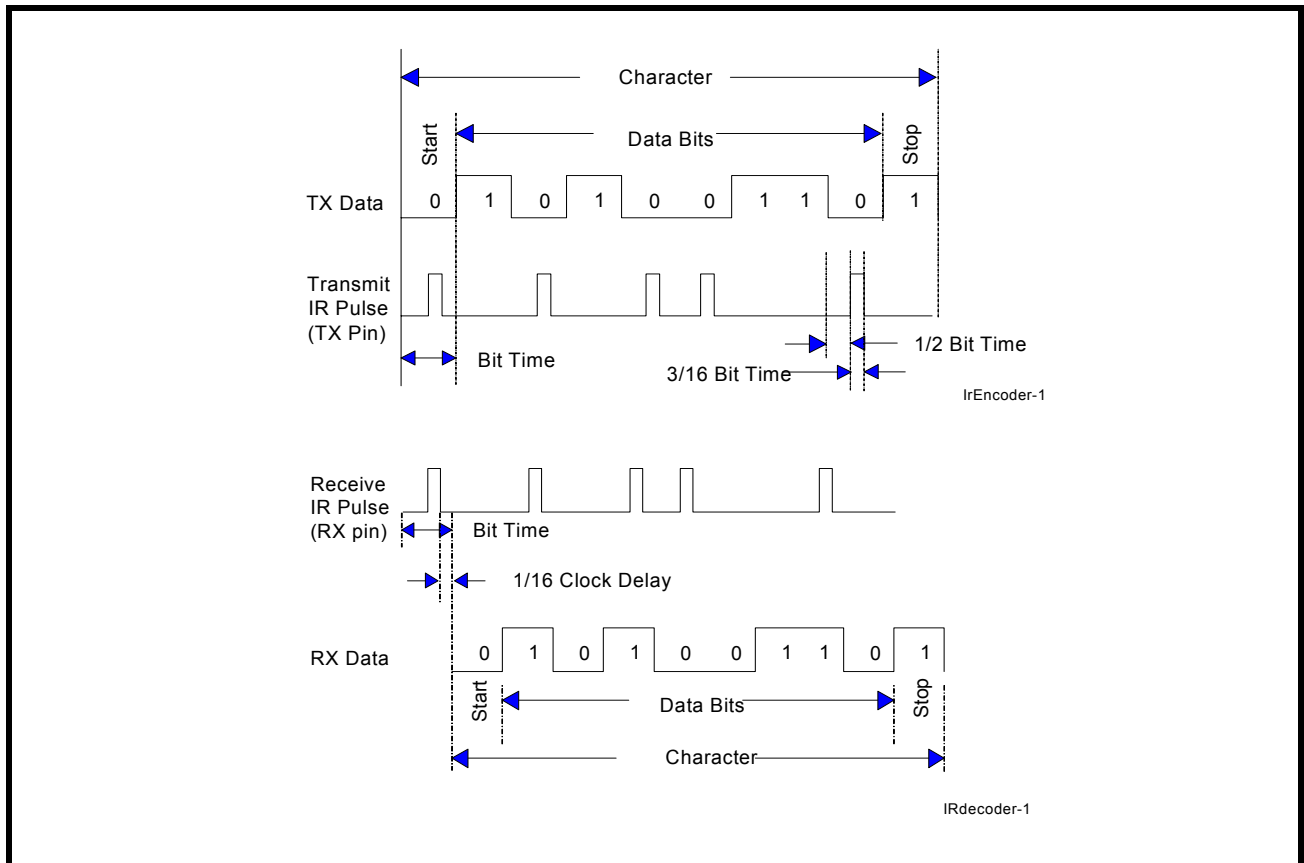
Character

Start

Data Bits

Stop

TX Data

0 1 0 1 0 0 1 1 0 1

Transmit IR Pulse (TX Pin)

Bit Time

1/2 Bit Time

3/16 Bit Time

IrEncoder-1

Receive IR Pulse (RX pin)

Bit Time

1/16 Clock Delay

RX Data

0 1 0 1 0 0 1 1 0 1

Start

Data Bits

Stop

Character

IRdecoder-1